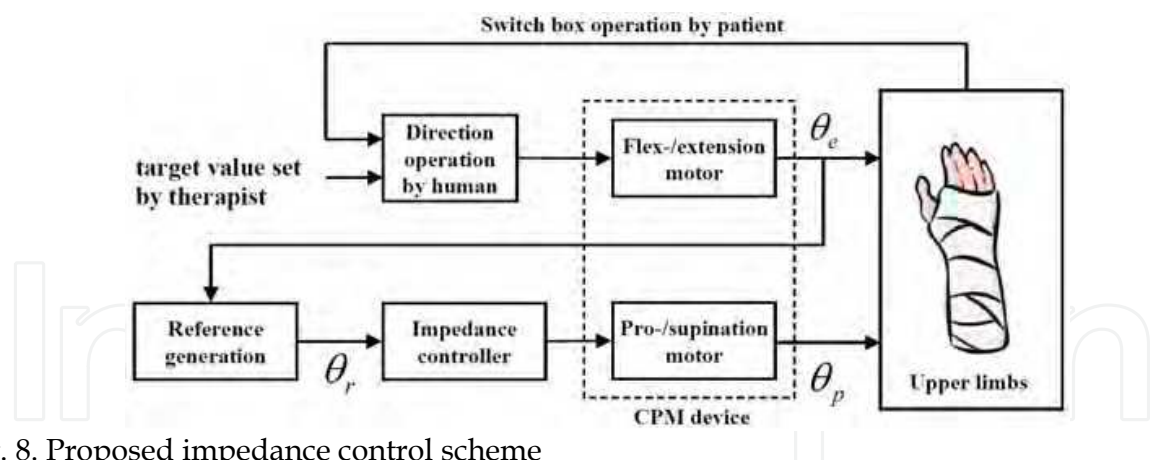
Switch box operation by patient

target value set by therapist

Direction operation by human

Flex-/extension motor

$\theta_e$

Upper limbs

Reference generation

$\theta_r$

Impedance controller

Pro-/supination motor

$\theta_p$

CPM device

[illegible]. 8. Proposed impedance control scheme